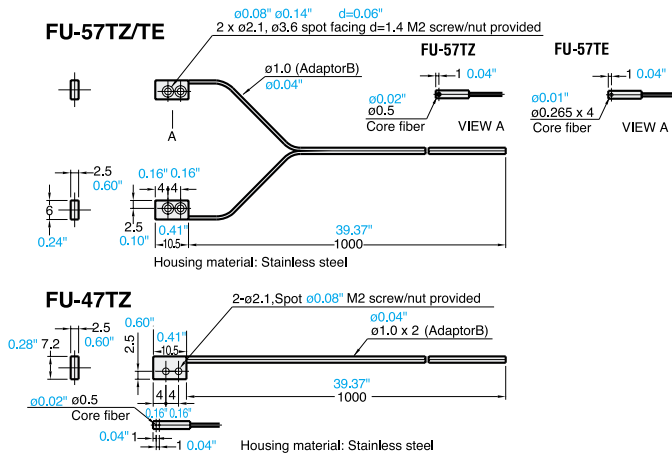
FU-57TZ/TE

ø0.08" ø0.14" d=0.06"
2 x ø2.1, ø3.6 spot facing d=1.4 M2 screw/nut provided

FU-57TZ

FU-57TE

ø1.0 (AdaptorB)
ø0.04"

1 0.04"

1 0.04"

ø0.02"
ø0.5
Core fiber

VIEW A

ø0.01"
ø0.265 x 4
Core fiber

VIEW A

A

2.5
0.60"

0.16" 0.16"
4 4

6

2.5
0.10"

0.24"

0.41"
10.5

39.37"
1000

Housing material: Stainless steel

FU-47TZ

2-ø2.1,Spot ø0.08" M2 screw/nut provided

0.60"
2.5
0.28" 7.2 0.60"

0.41"
10.5

ø0.04"
ø1.0 x 2 (AdaptorB)

39.37"
1000

4 4
0.16" 0.16"

ø0.02" ø0.5
Core fiber

0.04" 1
1 0.04"

Housing material: Stainless steel